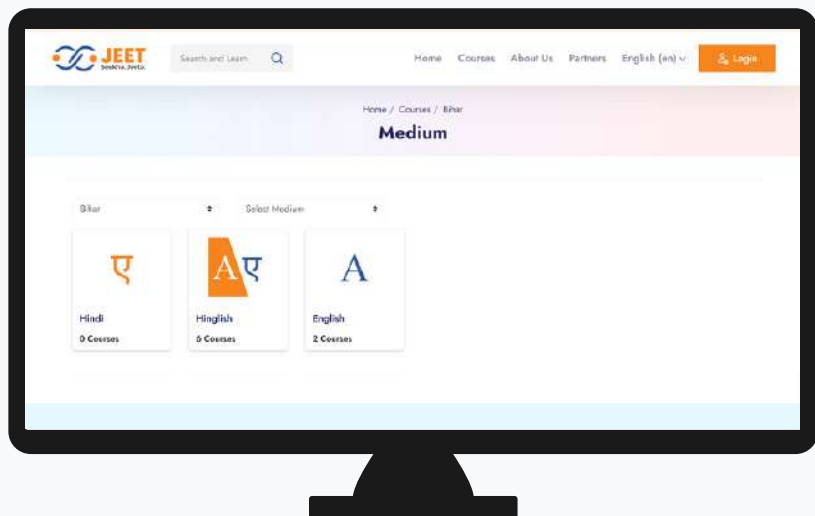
JEET
Seekho, Jeeto

Search and Learn

Home Courses About Us Partners English (en)

Login

Home / Courses / Bihar

Medium

Bihar

Select Medium

ए

Hindi
0 Courses

Aए

Hinglish
5 Courses

A

English
2 Courses